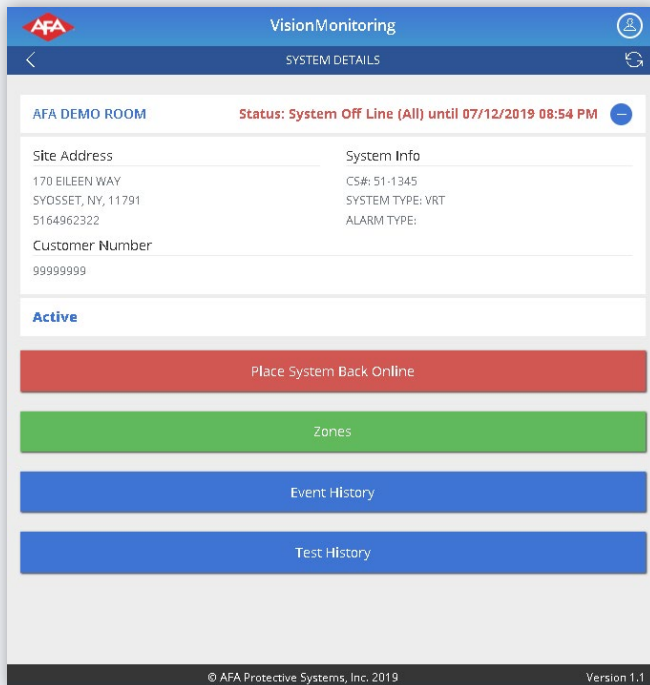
AFA

VisionMonitoring

SYSTEM DETAILS

AFA DEMO ROOM

Status: System Off Line (All) until 07/12/2019 08:54 PM

Site Address

170 EILEEN WAY
SYOSSET, NY, 11791
5164962322

Customer Number

99999999

System Info

CS#: 51-1345
SYSTEM TYPE: VRT
ALARM TYPE:

Active

Place System Back Online

Zones

Event History

Test History

© AFA Protective Systems, Inc. 2019

Version 1.1